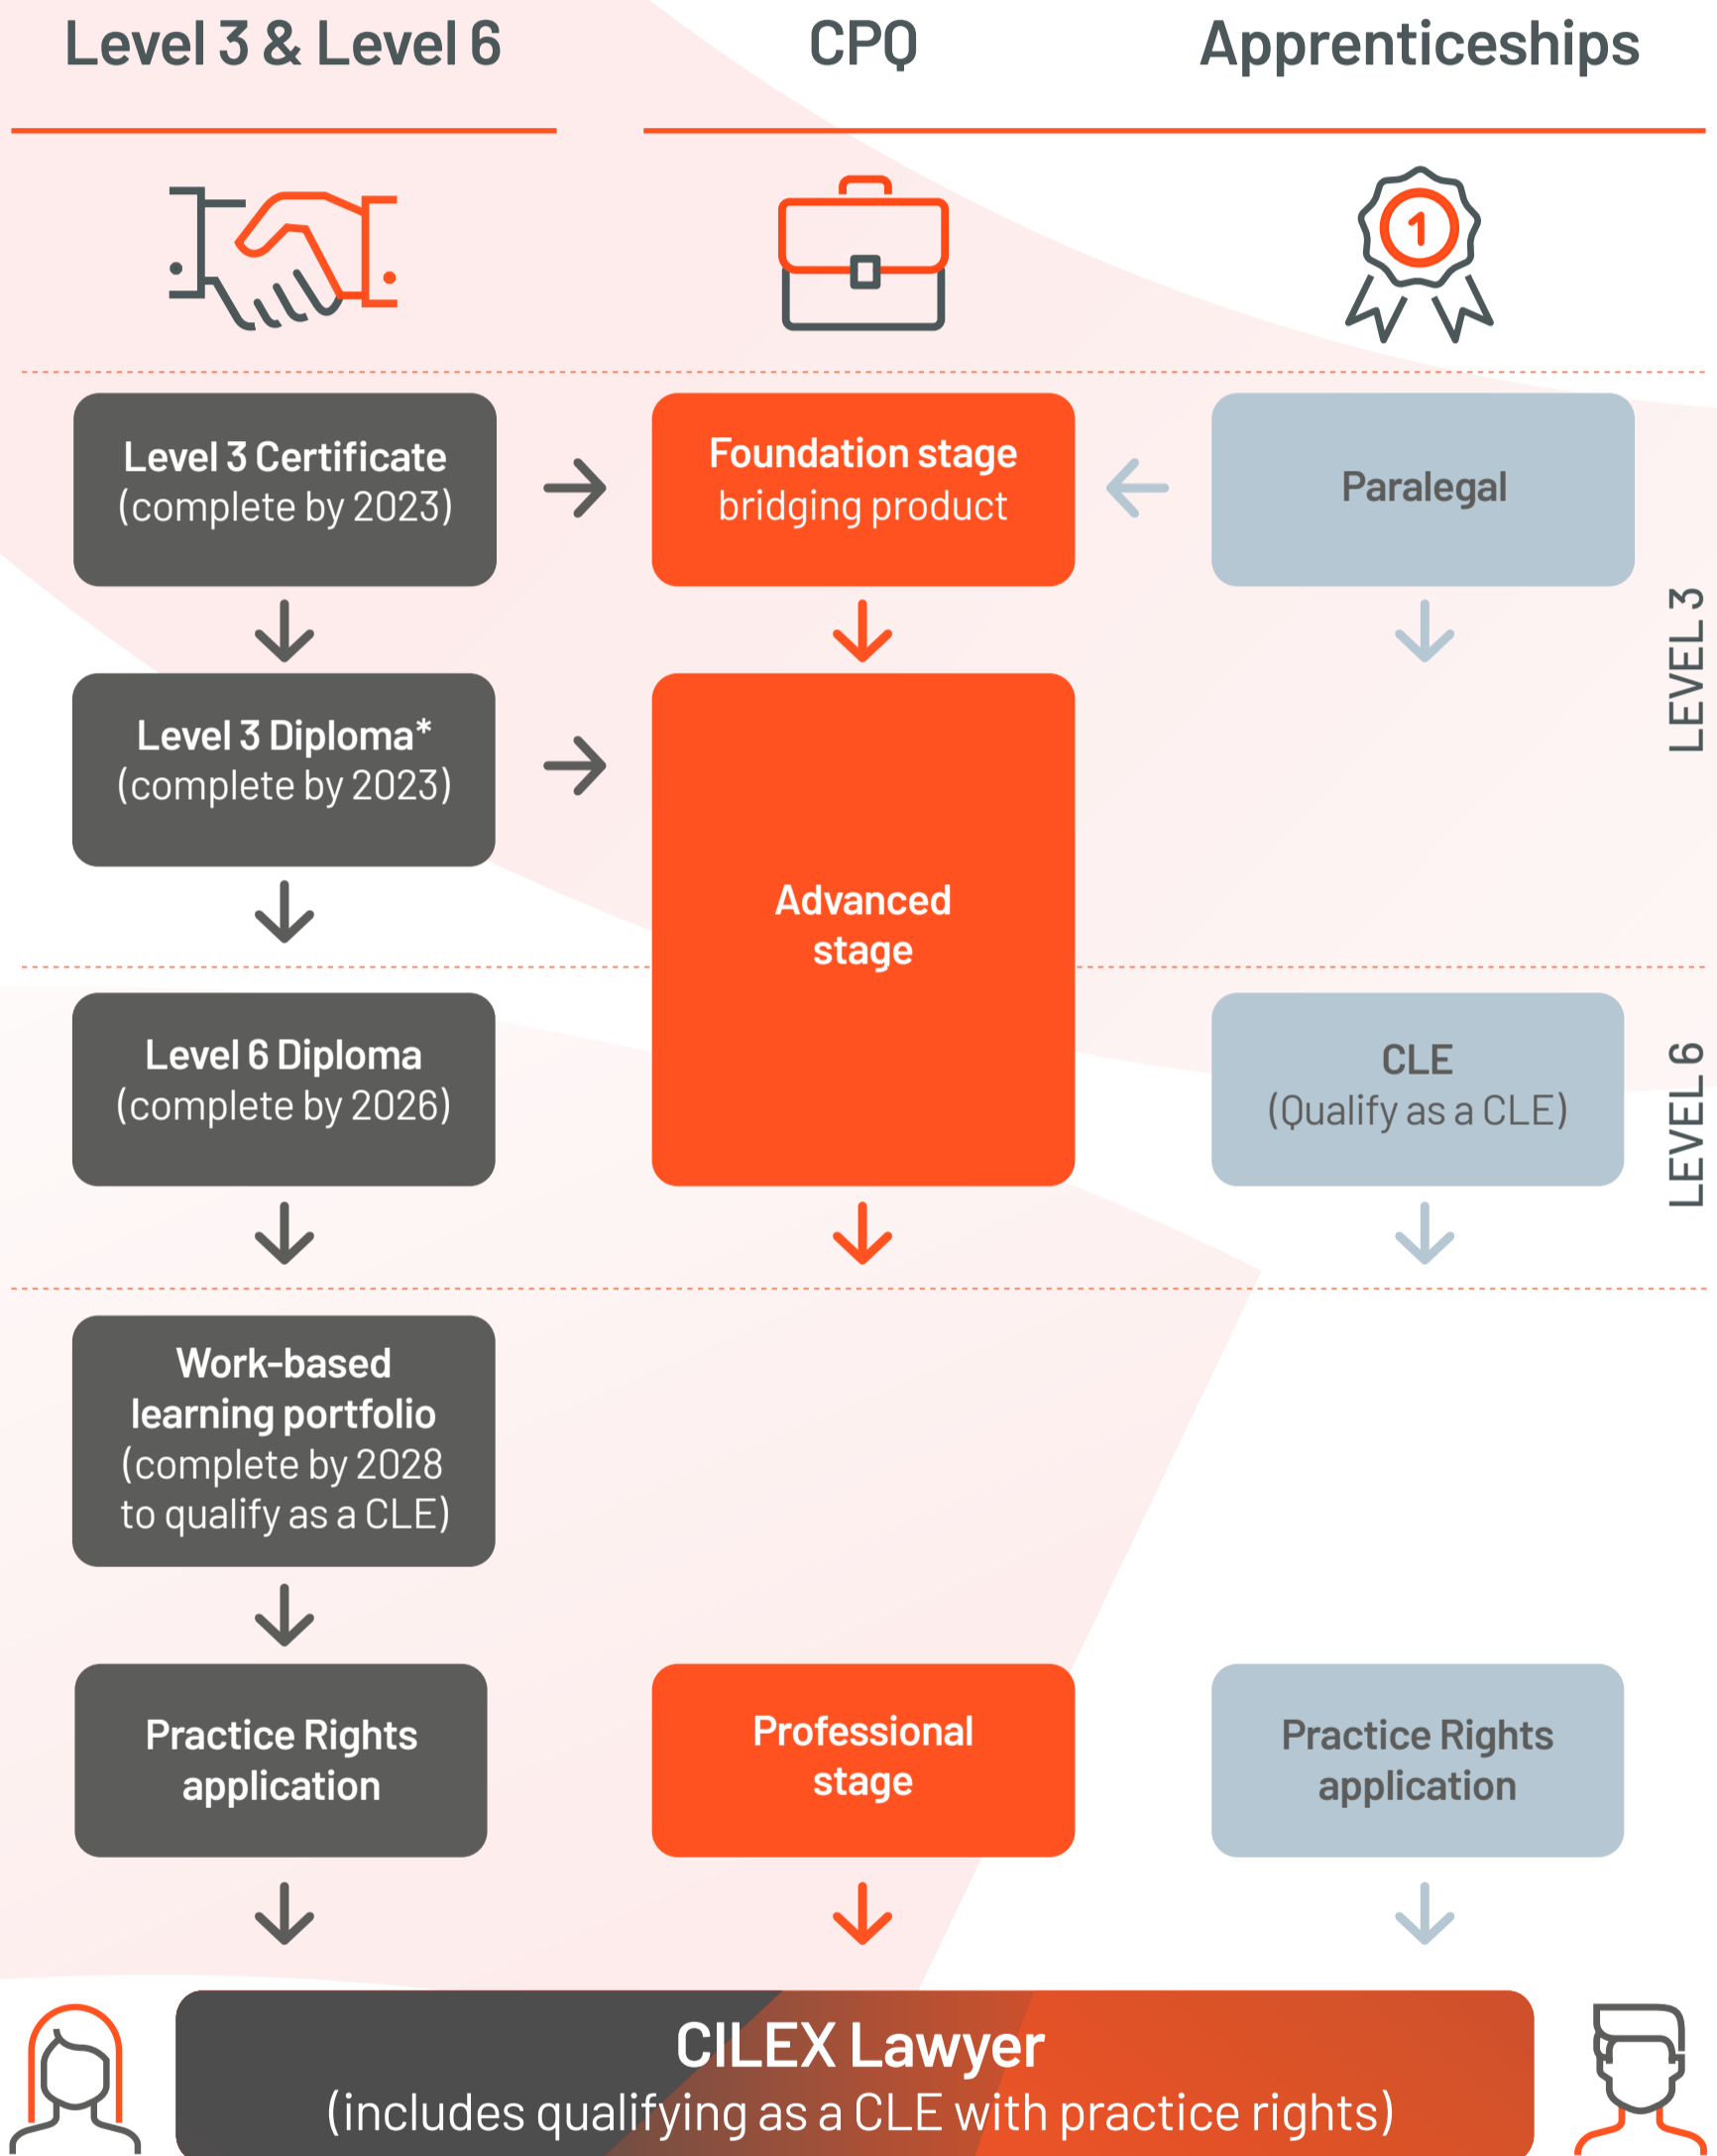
Level 3 & Level 6

CPQ

Apprenticeships

1

Level 3 Certificate (complete by 2023)

Foundation stage bridging product

Paralegal

LEVEL 3

Level 3 Diploma* (complete by 2023)

Advanced stage

Level 6 Diploma (complete by 2026)

CLE (Qualify as a CLE)

LEVEL 6

Work-based learning portfolio (complete by 2028 to qualify as a CLE)

Practice Rights application

Professional stage

Practice Rights application

CILEX Lawyer
(includes qualifying as a CLE with practice rights)